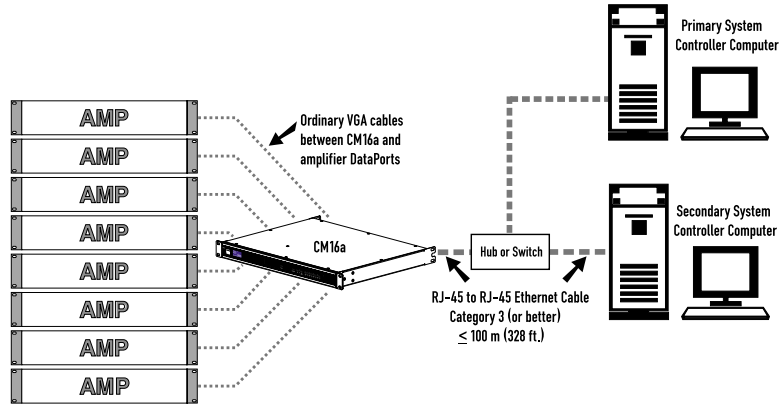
Primary System Controller Computer

Ordinary VGA cables between CM16a and amplifier DataPorts

AMP
AMP
AMP
AMP
AMP
AMP
AMP
AMP

CM16a

Hub or Switch

Secondary System Controller Computer

RJ-45 to RJ-45 Ethernet Cable
Category 3 (or better)
$\leq$ 100 m (328 ft.)